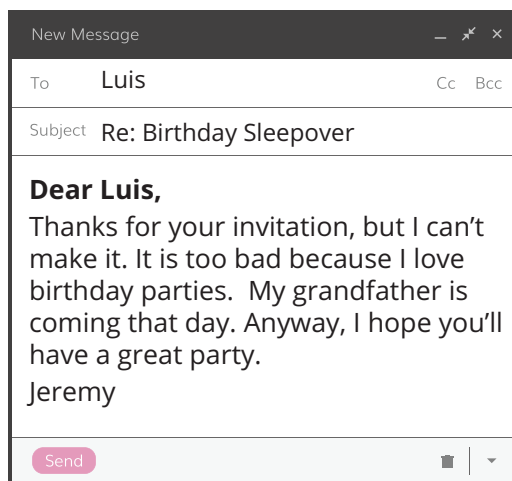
New Message

To Luis Cc Bcc

Subject Re: Birthday Sleepover

**Dear Luis,**

Thanks for your invitation, but I can’t make it. It is too bad because I love birthday parties. My grandfather is coming that day. Anyway, I hope you’ll have a great party.

Jeremy

Send